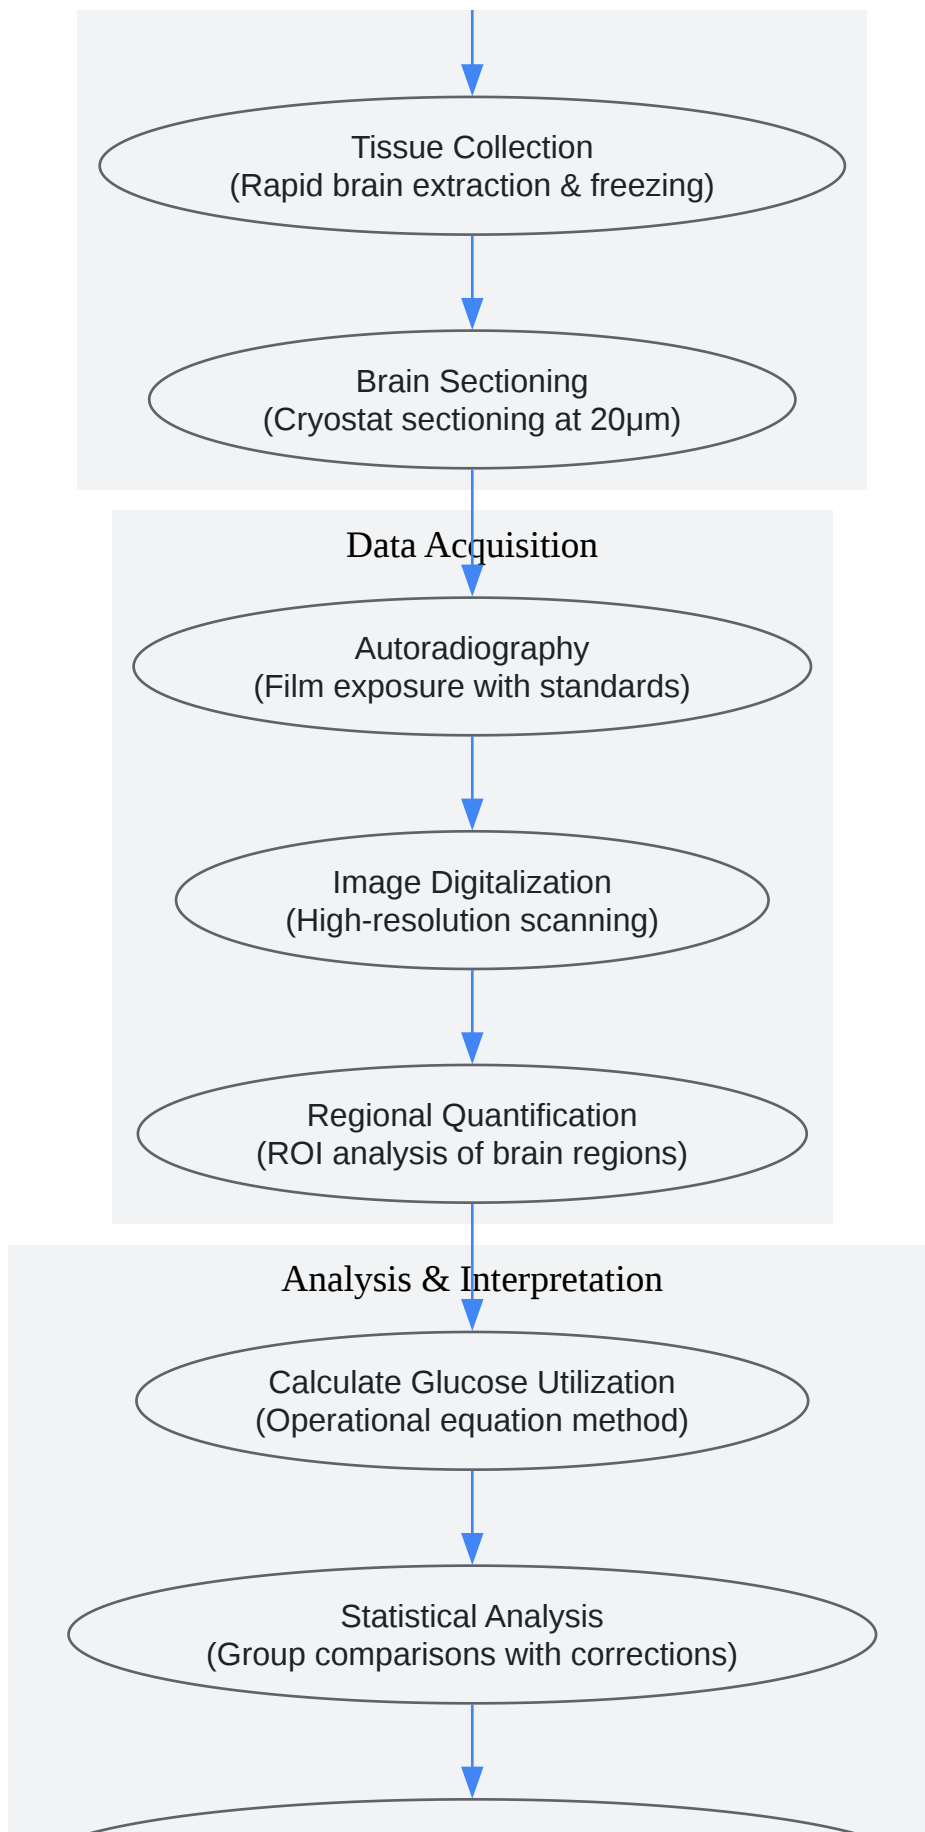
Tissue Collection
(Rapid brain extraction & freezing)

Brain Sectioning
(Cryostat sectioning at 20µm)

Data Acquisition

Autoradiography
(Film exposure with standards)

Image Digitalization
(High-resolution scanning)

Regional Quantification
(ROI analysis of brain regions)

Analysis & Interpretation

Calculate Glucose Utilization
(Operational equation method)

Statistical Analysis
(Group comparisons with corrections)